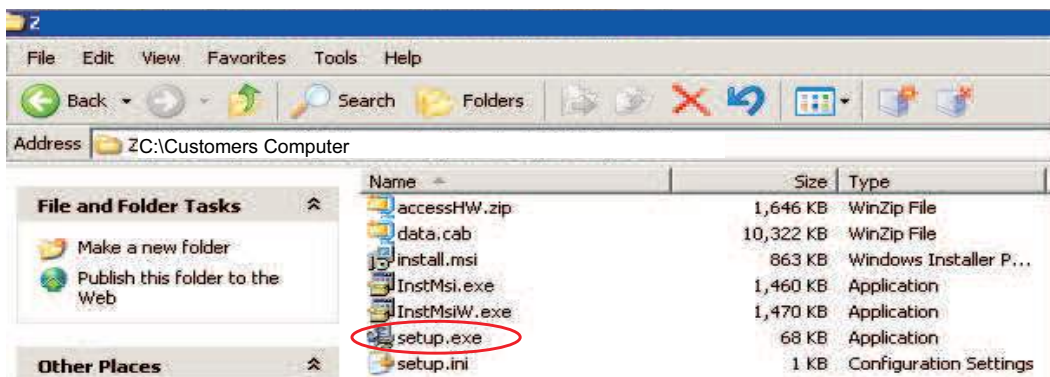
Z

File Edit View Favorites Tools Help

Back Search Folders

Address ZC:\Customers Computer

File and Folder Tasks

Make a new folder

Publish this folder to the Web

Other Places

| Name | Size | Type |
|---|---|---|
| accessHW.zip | 1,646 KB | WinZip File |
| data.cab | 10,322 KB | WinZip File |
| install.msi | 863 KB | Windows Installer P... |
| InstMsi.exe | 1,460 KB | Application |
| InstMsiW.exe | 1,470 KB | Application |
| setup.exe | 68 KB | Application |
| setup.ini | 1 KB | Configuration Settings |